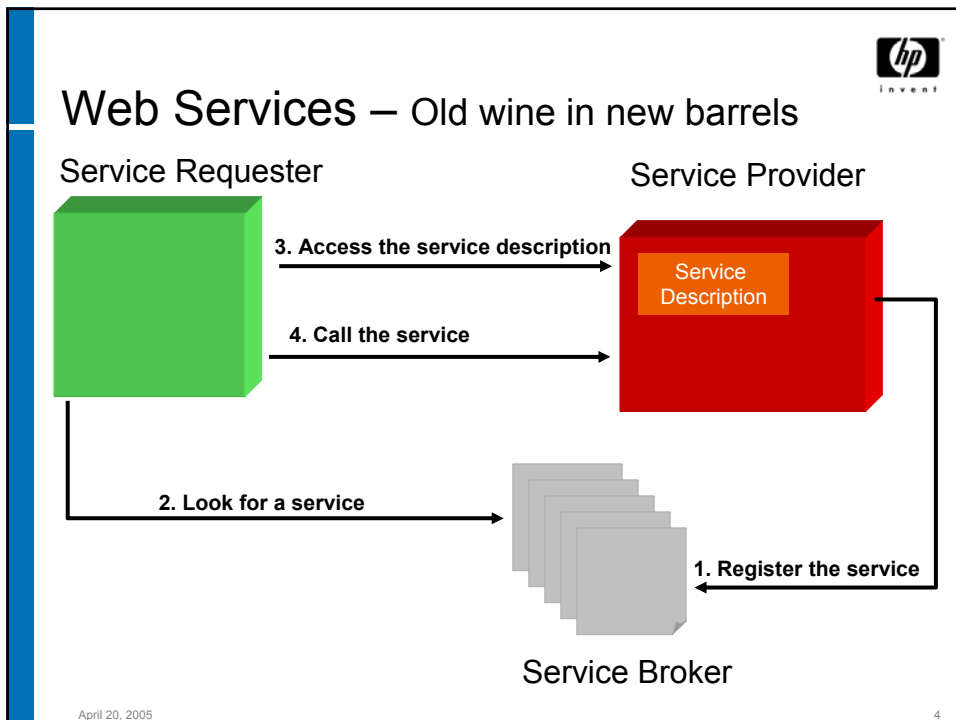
hp invent

Web Services – Old wine in new barrels

Service Requester

Service Provider

3. Access the service description

Service Description

4. Call the service

2. Look for a service

1. Register the service

Service Broker

April 20, 2005

4